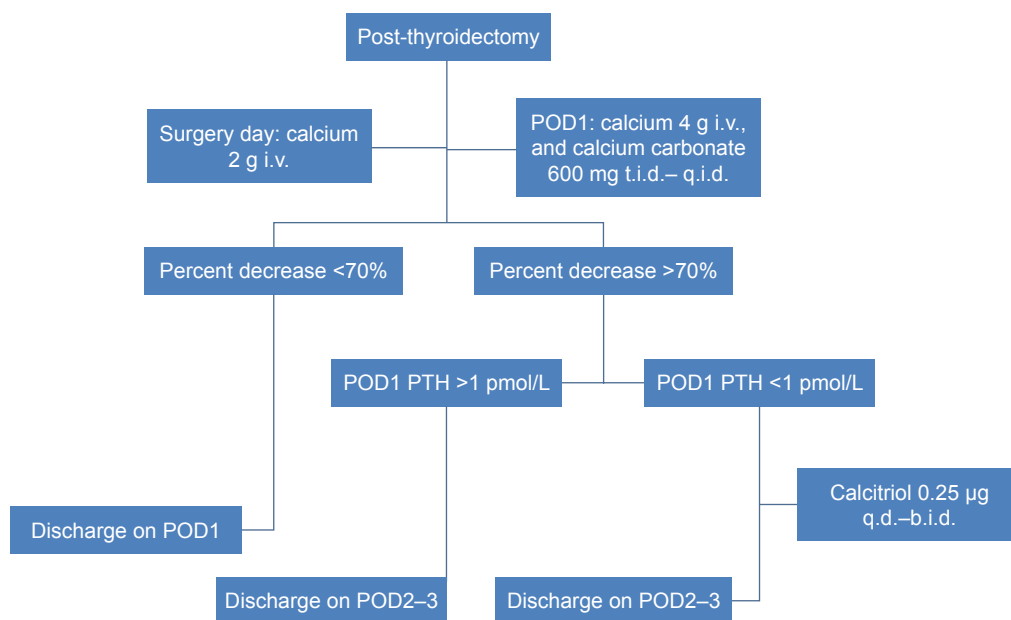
Post-thyroidectomy

Surgery day: calcium 2 g i.v.

POD1: calcium 4 g i.v., and calcium carbonate 600 mg t.i.d.– q.i.d.

Percent decrease <70%

Percent decrease >70%

POD1 PTH >1 pmol/L

POD1 PTH <1 pmol/L

Calcitriol 0.25 µg q.d.–b.i.d.

Discharge on POD1

Discharge on POD2–3

Discharge on POD2–3